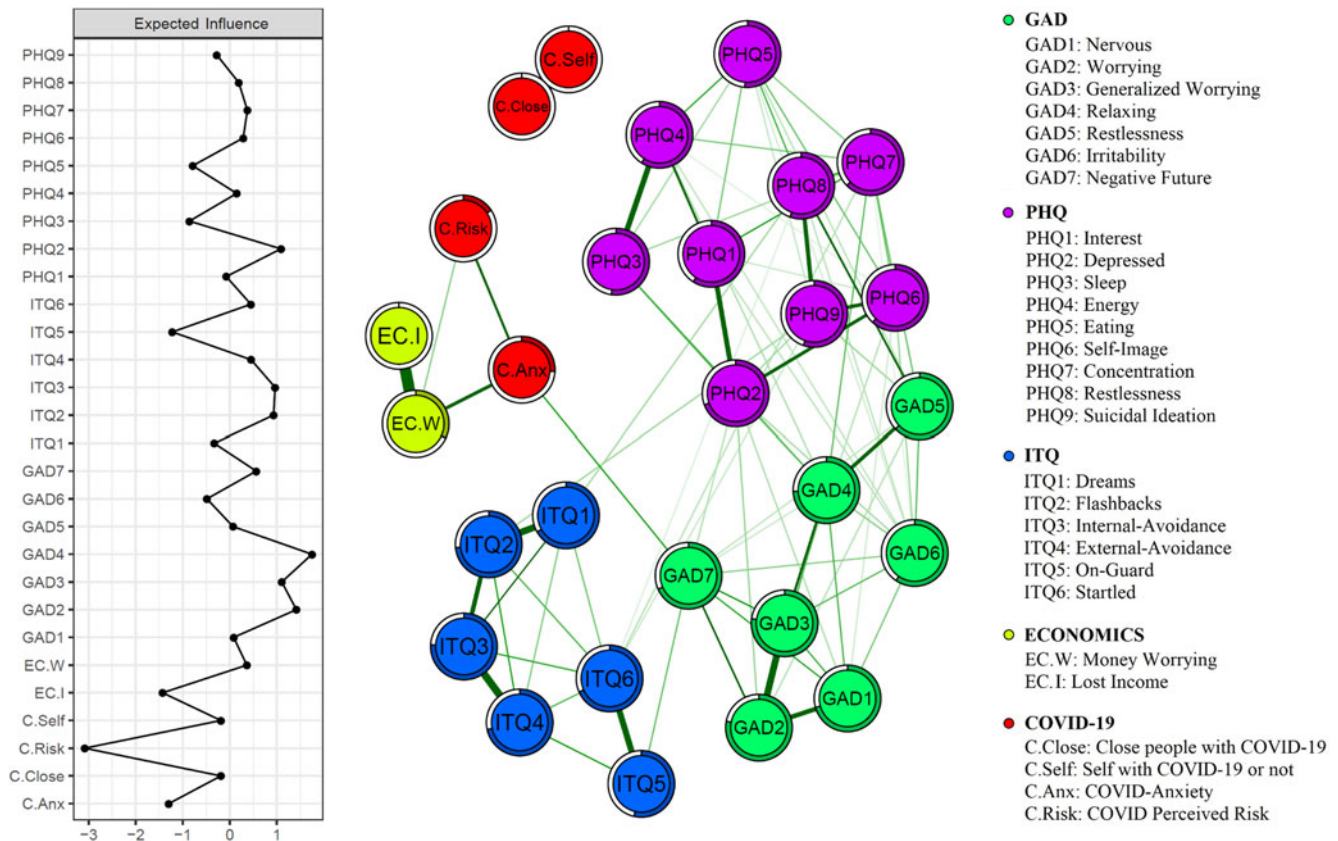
Expected Influence

PHQ9
PHQ8
PHQ7
PHQ6
PHQ5
PHQ4
PHQ3
PHQ2
PHQ1
ITQ6
ITQ5
ITQ4
ITQ3
ITQ2
ITQ1
GAD7
GAD6
GAD5
GAD4
GAD3
GAD2
GAD1
EC.W
EC.I
C.Self
C.Risk
C.Close
C.Anx

-3 -2 -1 0 1

C.Self
C.Close
PHQ5
PHQ4
PHQ7
PHQ8
C.Risk
PHQ3
PHQ1
PHQ6
PHQ9
EC.I
C.Anx
PHQ2
EC.W
GAD5
GAD4
ITQ1
ITQ2
GAD6
GAD7
GAD3
ITQ3
ITQ6
GAD1
ITQ4
GAD2
ITQ5

GAD
GAD1: Nervous
GAD2: Worrying
GAD3: Generalized Worrying
GAD4: Relaxing
GAD5: Restlessness
GAD6: Irritability
GAD7: Negative Future

PHQ
PHQ1: Interest
PHQ2: Depressed
PHQ3: Sleep
PHQ4: Energy
PHQ5: Eating
PHQ6: Self-Image
PHQ7: Concentration
PHQ8: Restlessness
PHQ9: Suicidal Ideation

ITQ
ITQ1: Dreams
ITQ2: Flashbacks
ITQ3: Internal-Avoidance
ITQ4: External-Avoidance
ITQ5: On-Guard
ITQ6: Startled

ECONOMICS
EC.W: Money Worrying
EC.I: Lost Income

COVID-19
C.Close: Close people with COVID-19
C.Self: Self with COVID-19 or not
C.Anx: COVID-Anxiety
C.Risk: COVID Perceived Risk